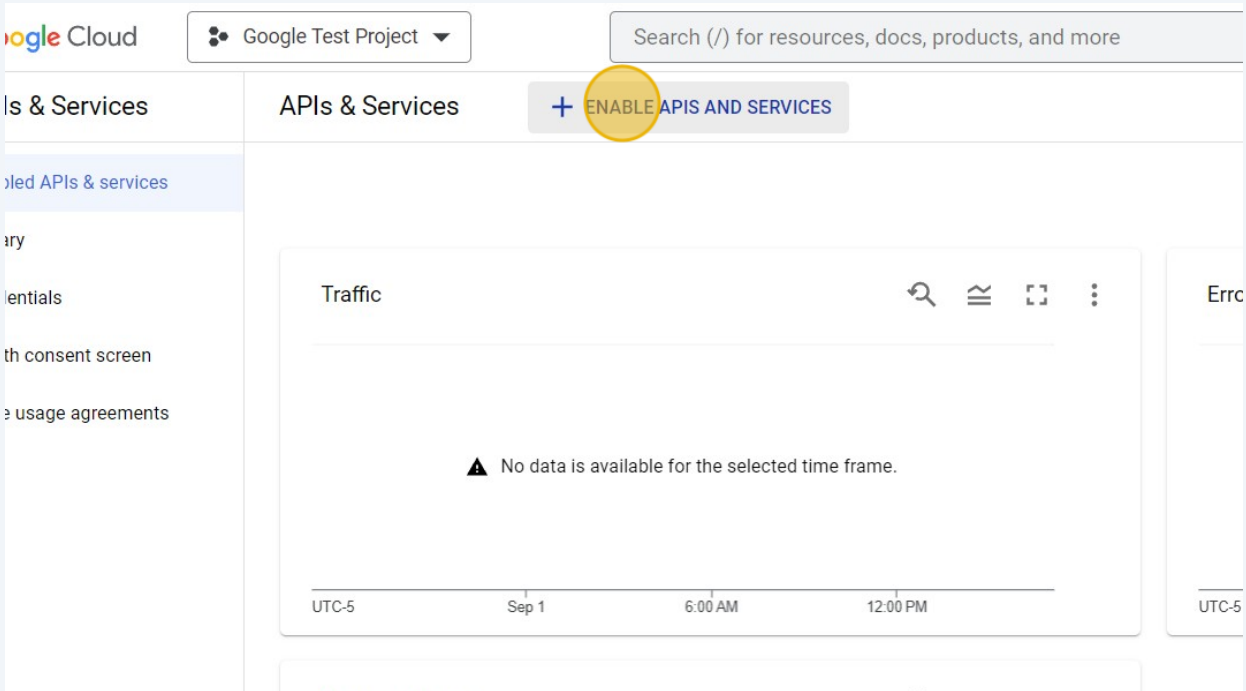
ogle Cloud

Google Test Project

Search (/) for resources, docs, products, and more

ls & Services

APIs & Services

+ ENABLE APIS AND SERVICES

bled APIs & services

ary

dentials

th consent screen

e usage agreements

Traffic

No data is available for the selected time frame.

UTC-5

Sep 1

6:00 AM

12:00 PM

Erro

UTC-5